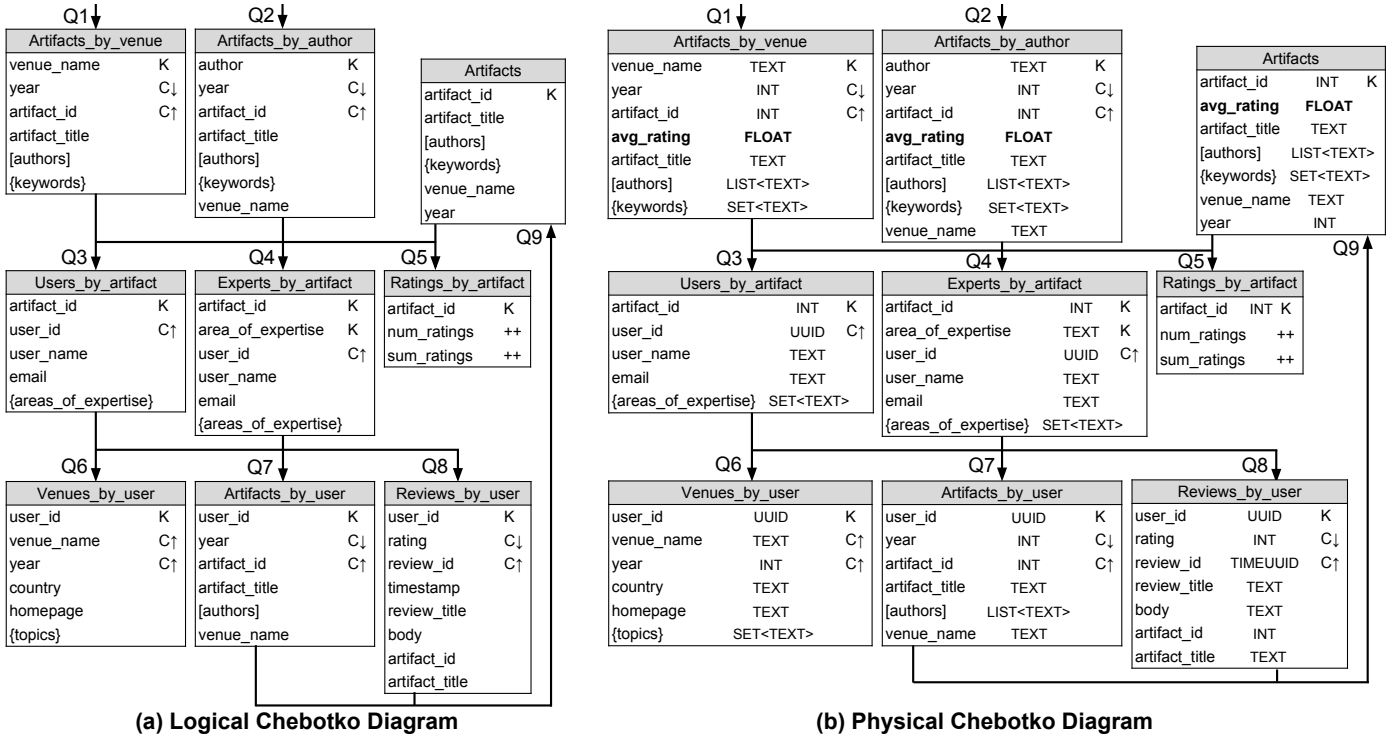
Q1

| Artifacts_by_venue | |
|---|---|
| venue_name | K |
| year | C↓ |
| artifact_id | C↑ |
| artifact_title | |
| [authors] | |
| {keywords} | |

Q2

| Artifacts_by_author | |
|---|---|
| author | K |
| year | C↓ |
| artifact_id | C↑ |
| artifact_title | |
| [authors] | |
| {keywords} | |
| venue_name | |

| Artifacts | |
|---|---|
| artifact_id | K |
| artifact_title | |
| [authors] | |
| {keywords} | |
| venue_name | |
| year | |

Q9

Q3

| Users_by_artifact | |
|---|---|
| artifact_id | K |
| user_id | C↑ |
| user_name | |
| email | |
| {areas_of_expertise} | |

Q4

| Experts_by_artifact | |
|---|---|
| artifact_id | K |
| area_of_expertise | K |
| user_id | C↑ |
| user_name | |
| email | |
| {areas_of_expertise} | |

Q5

| Ratings_by_artifact | |
|---|---|
| artifact_id | K |
| num_ratings | ++ |
| sum_ratings | ++ |

Q6

| Venues_by_user | |
|---|---|
| user_id | K |
| venue_name | C↑ |
| year | C↑ |
| country | |
| homepage | |
| {topics} | |

Q7

| Artifacts_by_user | |
|---|---|
| user_id | K |
| year | C↓ |
| artifact_id | C↑ |
| artifact_title | |
| [authors] | |
| venue_name | |

Q8

| Reviews_by_user | |
|---|---|
| user_id | K |
| rating | C↓ |
| review_id | C↑ |
| timestamp | |
| review_title | |
| body | |
| artifact_id | |
| artifact_title | |

**(a) Logical Chebotko Diagram**

Q1

| Artifacts_by_venue | | |
|---|---|---|
| venue_name | TEXT | K |
| year | INT | C↓ |
| artifact_id | INT | C↑ |
| **avg_rating** | **FLOAT** | |
| artifact_title | TEXT | |
| [authors] | LIST<TEXT> | |
| {keywords} | SET<TEXT> | |

Q2

| Artifacts_by_author | | |
|---|---|---|
| author | TEXT | K |
| year | INT | C↓ |
| artifact_id | INT | C↑ |
| **avg_rating** | **FLOAT** | |
| artifact_title | TEXT | |
| [authors] | LIST<TEXT> | |
| {keywords} | SET<TEXT> | |
| venue_name | TEXT | |

| Artifacts | | |
|---|---|---|
| artifact_id | INT | K |
| **avg_rating** | **FLOAT** | |
| artifact_title | TEXT | |
| [authors] | LIST<TEXT> | |
| {keywords} | SET<TEXT> | |
| venue_name | TEXT | |
| year | INT | |

Q9

Q3

| Users_by_artifact | | |
|---|---|---|
| artifact_id | INT | K |
| user_id | UUID | C↑ |
| user_name | TEXT | |
| email | TEXT | |
| {areas_of_expertise} | SET<TEXT> | |

Q4

| Experts_by_artifact | | |
|---|---|---|
| artifact_id | INT | K |
| area_of_expertise | TEXT | K |
| user_id | UUID | C↑ |
| user_name | TEXT | |
| email | TEXT | |
| {areas_of_expertise} | SET<TEXT> | |

Q5

| Ratings_by_artifact | | |
|---|---|---|
| artifact_id | INT | K |
| num_ratings | | ++ |
| sum_ratings | | ++ |

Q6

| Venues_by_user | | |
|---|---|---|
| user_id | UUID | K |
| venue_name | TEXT | C↑ |
| year | INT | C↑ |
| country | TEXT | |
| homepage | TEXT | |
| {topics} | SET<TEXT> | |

Q7

| Artifacts_by_user | | |
|---|---|---|
| user_id | UUID | K |
| year | INT | C↓ |
| artifact_id | INT | C↑ |
| artifact_title | TEXT | |
| [authors] | LIST<TEXT> | |
| venue_name | TEXT | |

Q8

| Reviews_by_user | | |
|---|---|---|
| user_id | UUID | K |
| rating | INT | C↓ |
| review_id | TIMEUUID | C↑ |
| review_title | TEXT | |
| body | TEXT | |
| artifact_id | INT | |
| artifact_title | TEXT | |

**(b) Physical Chebotko Diagram**